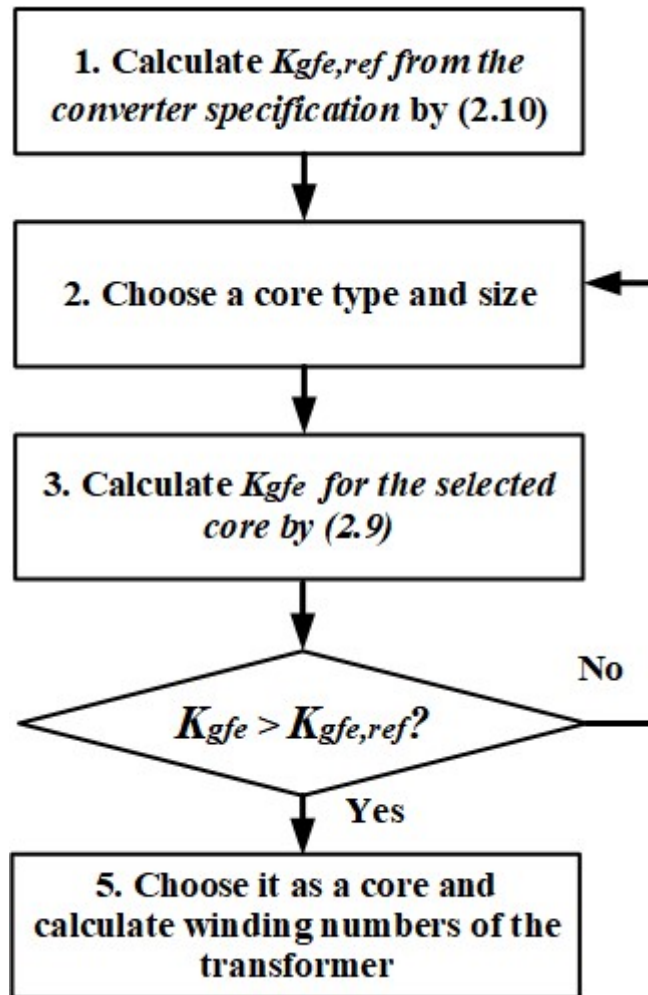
1. Calculate $K_{gfe,ref}$ from the converter specification by (2.10)

2. Choose a core type and size

3. Calculate $K_{gfe}$ for the selected core by (2.9)

$K_{gfe} > K_{gfe,ref}$?

No

Yes

5. Choose it as a core and calculate winding numbers of the transformer